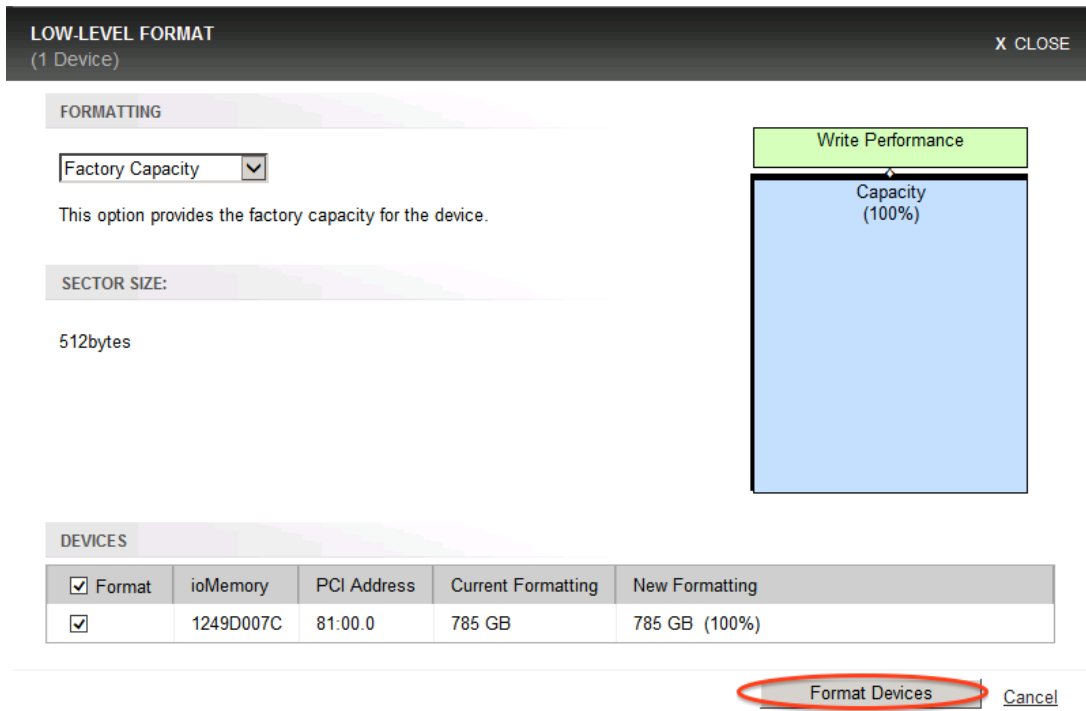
LOW-LEVEL FORMAT
(1 Device)

X CLOSE

FORMATTING

Factory Capacity

This option provides the factory capacity for the device.

SECTOR SIZE:

512bytes

Write Performance

Capacity
(100%)

DEVICES

| ☑ Format | ioMemory | PCI Address | Current Formatting | New Formatting |
|---|---|---|---|---|
| ☑ | 1249D007C | 81:00.0 | 785 GB | 785 GB (100%) |

Format Devices

Cancel